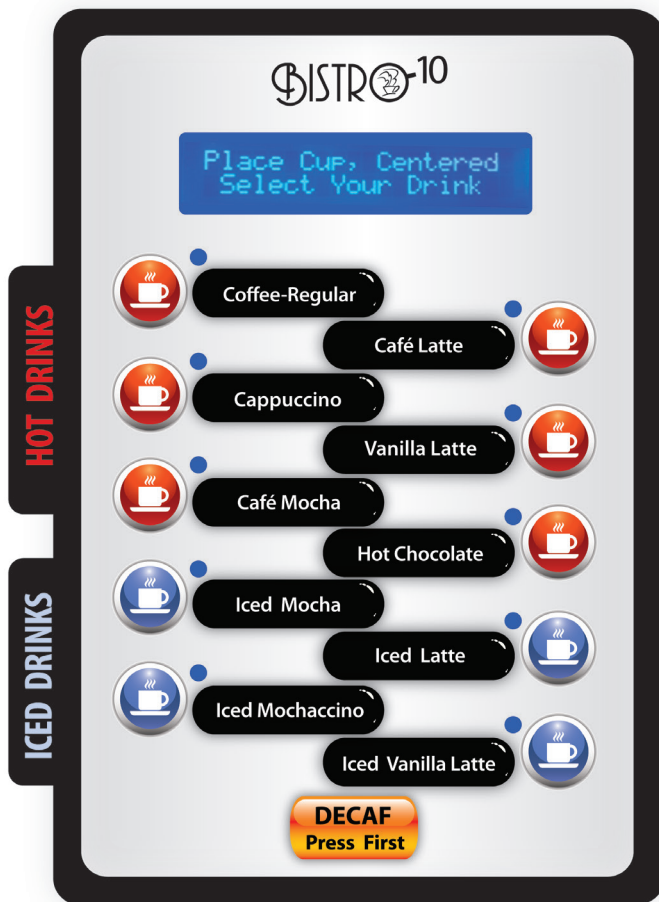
BISTRO-10

Place Cup, Centered
Select Your Drink

HOT DRINKS

Coffee-Regular

Café Latte

Cappuccino

Vanilla Latte

Café Mocha

Hot Chocolate

ICED DRINKS

Iced Mocha

Iced Latte

Iced Mochaccino

Iced Vanilla Latte

DECAF
Press First